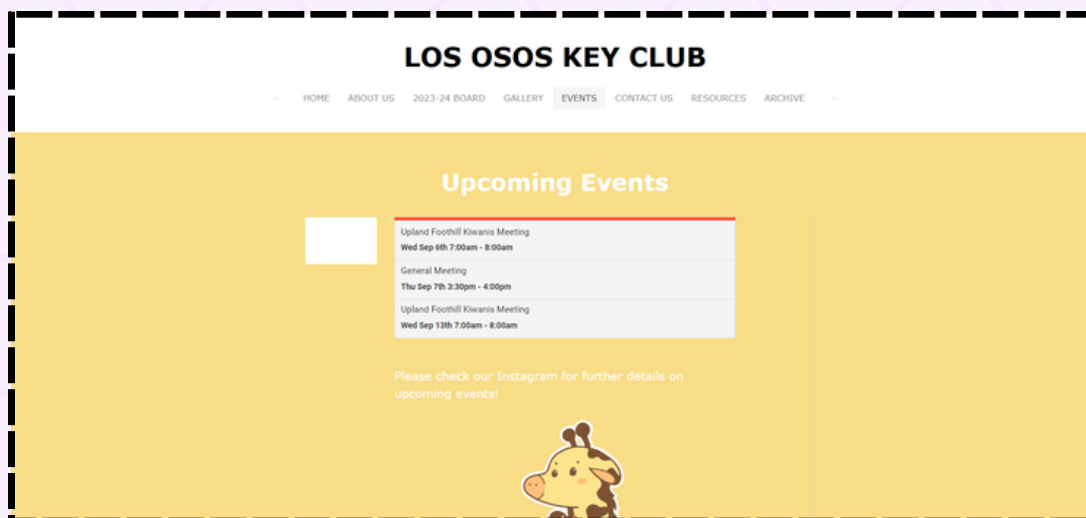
LOS OSOS KEY CLUB

HOME ABOUT US 2023-24 BOARD GALLERY EVENTS CONTACT US RESOURCES ARCHIVE

Upcoming Events

Upland Foothill Kiwanis Meeting
Wed Sep 6th 7:00am - 8:00am

General Meeting
Thu Sep 7th 3:30pm - 4:00pm

Upland Foothill Kiwanis Meeting
Wed Sep 13th 7:00am - 8:00am

Please check our Instagram for further details on upcoming events!